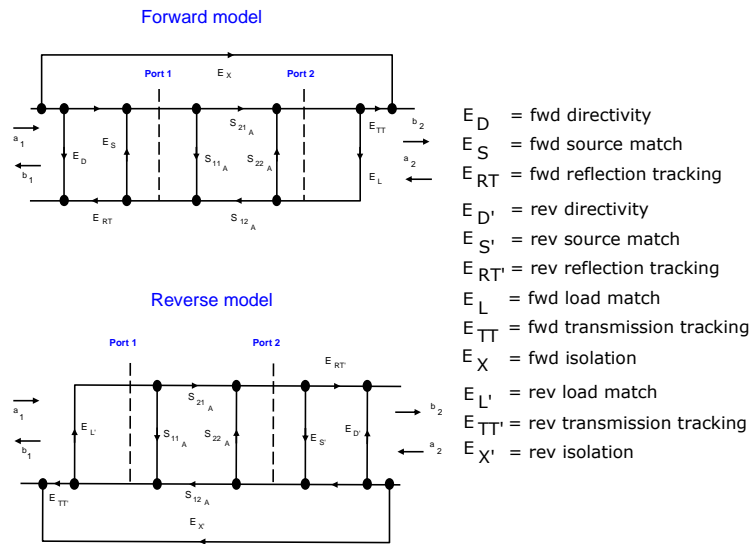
Forward model

Port 1

$E_X$

Port 2

$a_1$

$b_1$

$E_D$

$E_S$

$S_{21_A}$

$S_{11_A}$

$S_{22_A}$

$E_{TT}$

$b_2$

$a_2$

$E_L$

$E_{RT}$

$S_{12_A}$

$E_D$ = fwd directivity
$E_S$ = fwd source match
$E_{RT}$ = fwd reflection tracking
$E_{D'}$ = rev directivity
$E_{S'}$ = rev source match
$E_{RT'}$ = rev reflection tracking
$E_L$ = fwd load match
$E_{TT}$ = fwd transmission tracking
$E_X$ = fwd isolation
$E_{L'}$ = rev load match
$E_{TT'}$ = rev transmission tracking
$E_{X'}$ = rev isolation

Reverse model

Port 1

Port 2

$E_{RT'}$

$a_1$

$b_1$

$E_{L'}$

$S_{21_A}$

$S_{11_A}$

$S_{22_A}$

$E_{S'}$

$E_{D'}$

$b_2$

$a_2$

$E_{TT'}$

$S_{12_A}$

$E_{X'}$